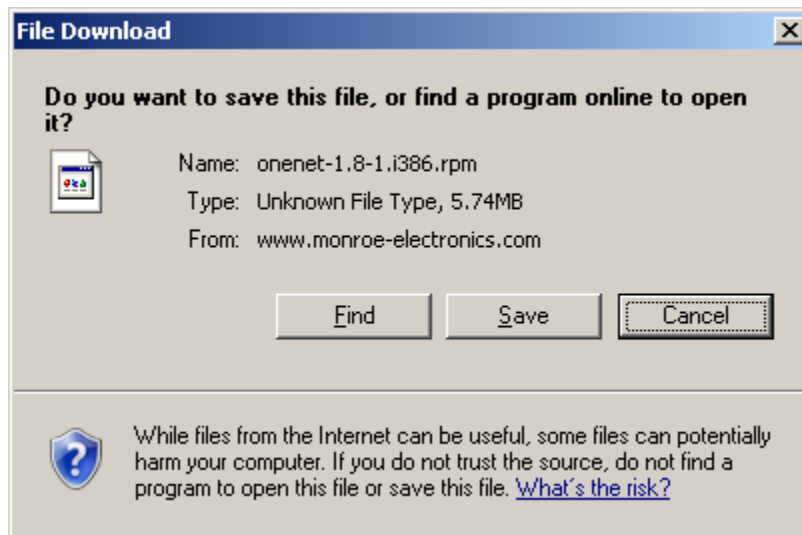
File Download

Do you want to save this file, or find a program online to open it?

Name: onenet-1.8-1.i386.rpm
Type: Unknown File Type, 5.74MB
From: www.monroe-electronics.com

Find Save Cancel

While files from the Internet can be useful, some files can potentially harm your computer. If you do not trust the source, do not find a program to open this file or save this file. What's the risk?